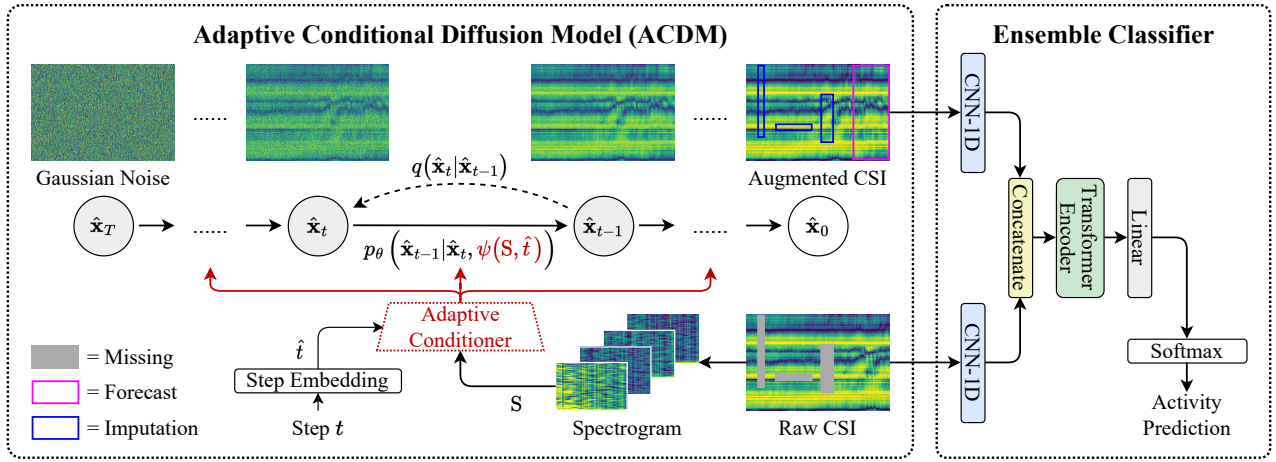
Adaptive Conditional Diffusion Model (ACDM)

Ensemble Classifier

Gaussian Noise

......

......

......

Augmented CSI

$q(\hat{\mathbf{x}}_t|\hat{\mathbf{x}}_{t-1})$

$\hat{\mathbf{x}}_T$

......

$\hat{\mathbf{x}}_t$

$p_\theta\left(\hat{\mathbf{x}}_{t-1}|\hat{\mathbf{x}}_t, \psi(\mathrm{S}, \hat{t})\right)$

$\hat{\mathbf{x}}_{t-1}$

......

$\hat{\mathbf{x}}_0$

Adaptive Conditioner

$\hat{t}$

Step Embedding

Step $t$

S

Spectrogram

Raw CSI

= Missing

= Forecast

= Imputation

CNN-1D

CNN-1D

Concatenate

Transformer Encoder

Linear

Softmax

Activity Prediction